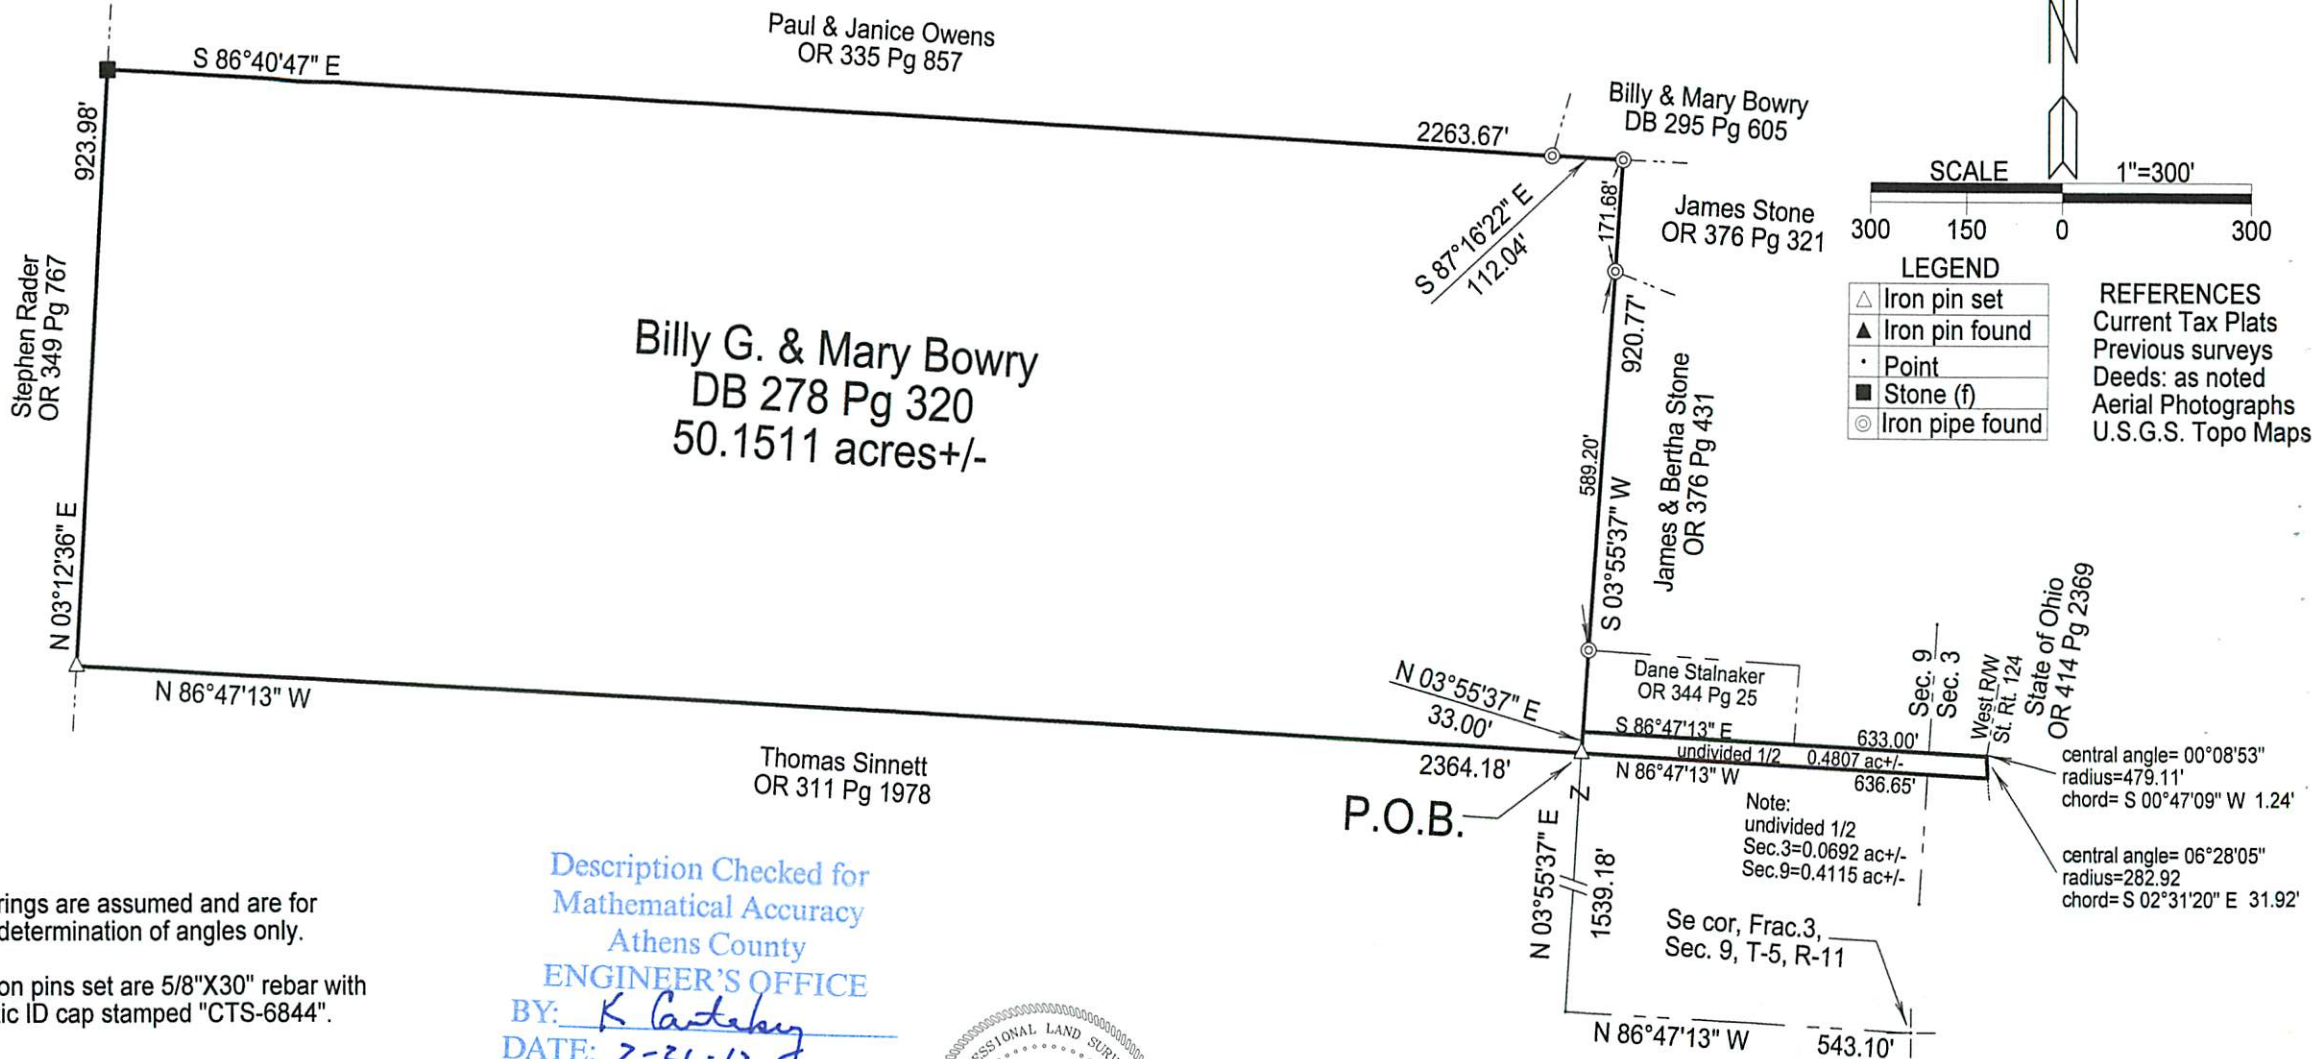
Paul & Janice Owens
OR 335 Pg 857

S 86°40'47" E

923.98'

Stephen Rader
OR 349 Pg 767

N 03°12'36" E

Billy & Mary Bowry
DB 295 Pg 605

2263.67'

S 87°16'22" E
112.04'

171.68'

James Stone
OR 376 Pg 321

920.77'

James & Bertha Stone
OR 376 Pg 431

589.20'
S 03°55'37" W

SCALE 1"=300'
300 150 0 300

LEGEND
| | |
|---|---|
| △ | Iron pin set |
| ▲ | Iron pin found |
| · | Point |
| ■ | Stone (f) |
| ◎ | Iron pipe found |

REFERENCES
Current Tax Plats
Previous surveys
Deeds: as noted
Aerial Photographs
U.S.G.S. Topo Maps

Billy G. & Mary Bowry
DB 278 Pg 320
50.1511 acres+/-

N 86°47'13" W

Thomas Sinnett
OR 311 Pg 1978

2364.18'

P.O.B.

N 03°55'37" E
33.00'

Dane Stalnaker
OR 344 Pg 25

S 86°47'13" E
undivided 1/2 0.4807 ac+/-
633.00'
N 86°47'13" W
636.65'

Sec. 9
Sec. 3
West R/W
St. Rt. 124
State of Ohio
OR 414 Pg 2369

central angle= 00°08'53"
radius=479.11'
chord= S 00°47'09" W 1.24'

central angle= 06°28'05"
radius=282.92
chord= S 02°31'20" E 31.92'

Note:
undivided 1/2
Sec.3=0.0692 ac+/-
Sec.9=0.4115 ac+/-

N 03°55'37" E
1539.18'

Se cor, Frac.3,
Sec. 9, T-5, R-11

N 86°47'13" W
543.10'

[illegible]rings are assumed and are for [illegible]determination of angles only.

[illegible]on pins set are 5/8"X30" rebar with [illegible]ic ID cap stamped "CTS-6844".

Description Checked for
Mathematical Accuracy
Athens County
ENGINEER'S OFFICE
BY: K Cartelay
DATE: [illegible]

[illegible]SSIONAL LAND SUR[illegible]